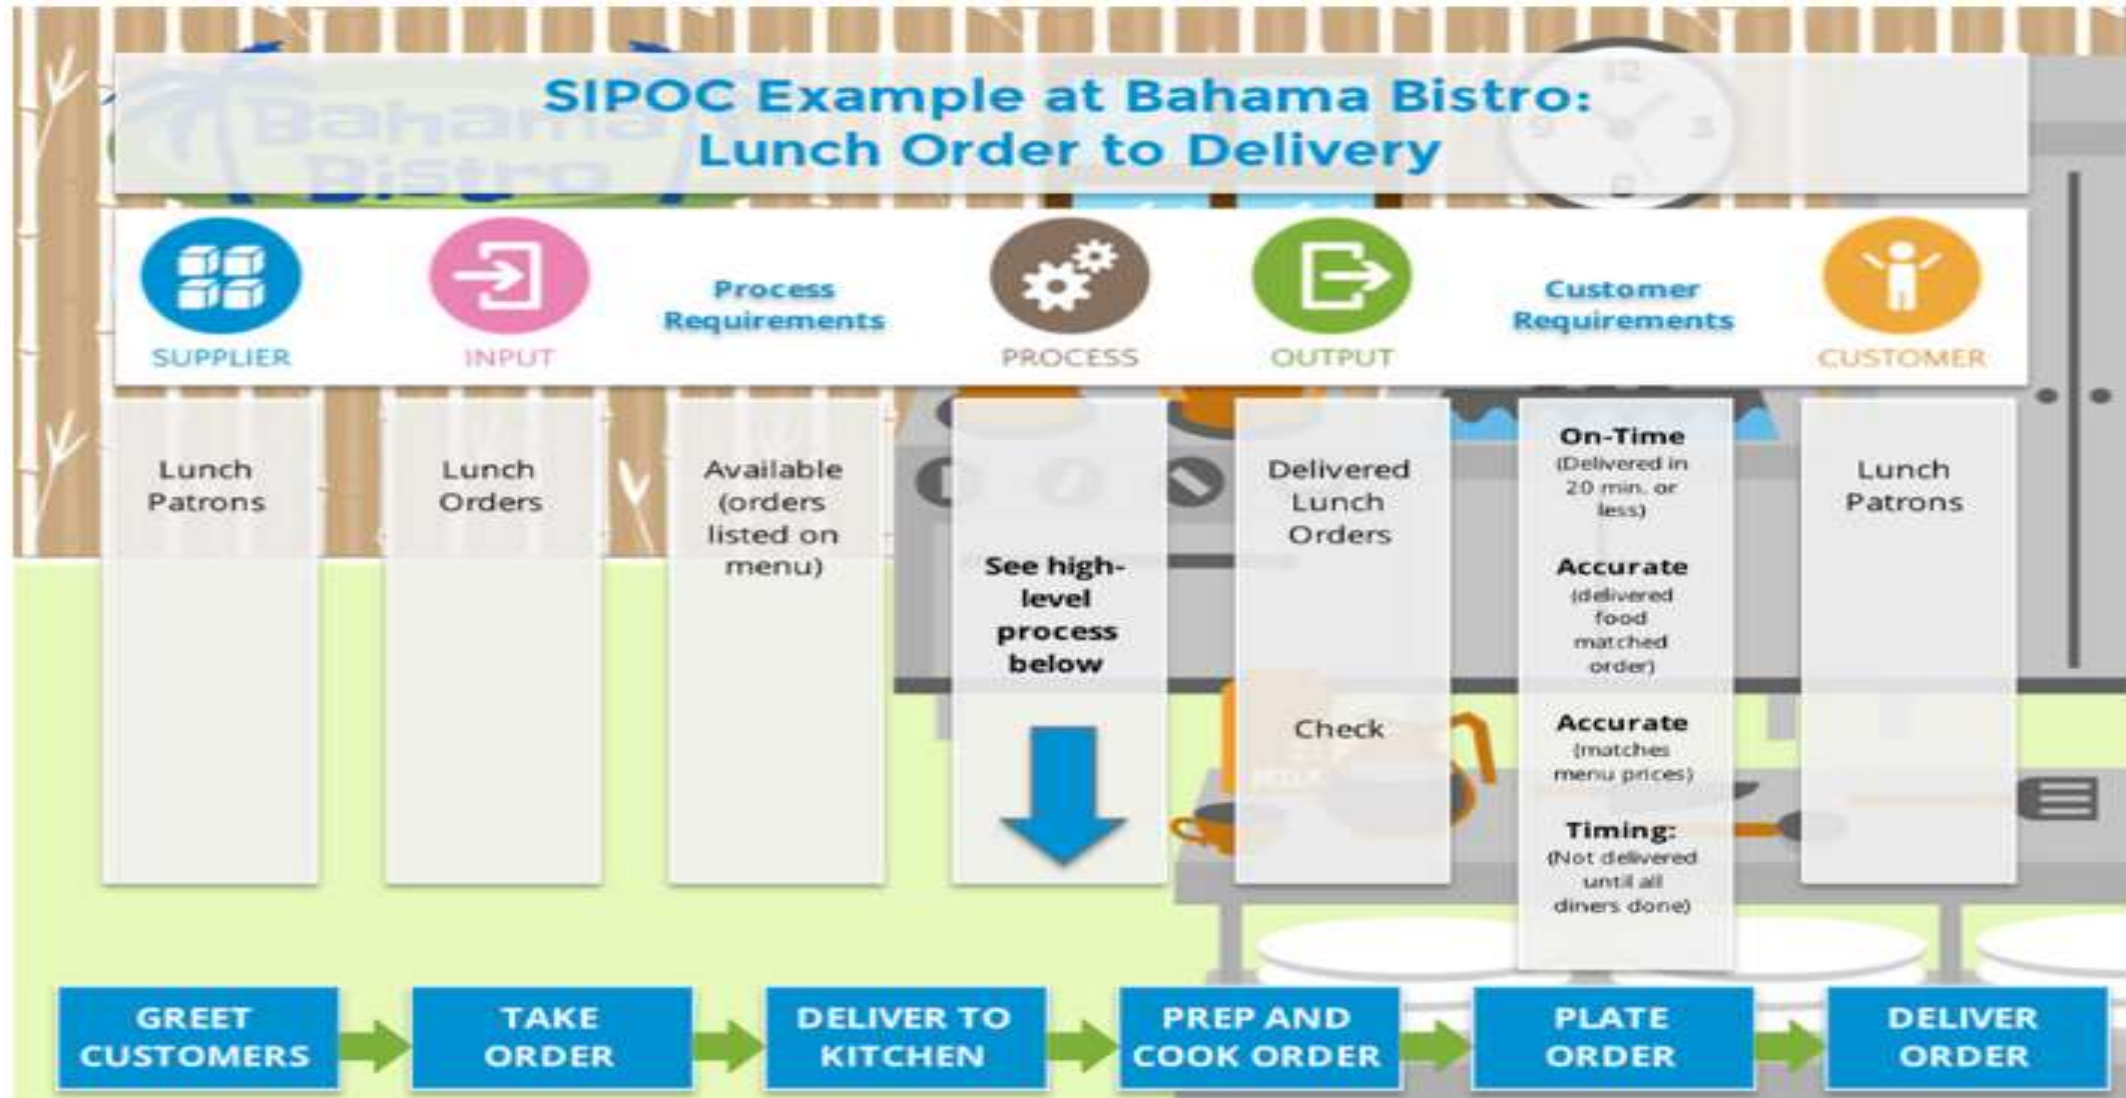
Bahama Bistro

SIPOC Example at Bahama Bistro: Lunch Order to Delivery

| SUPPLIER | INPUT | Process Requirements | PROCESS | OUTPUT | Customer Requirements | CUSTOMER |
|---|---|---|---|---|---|---|
| Lunch Patrons | Lunch Orders | Available (orders listed on menu) | See high-level process below | Delivered Lunch Orders<br><br>Check | **On-Time** (Delivered in 20 min. or less)<br>**Accurate** (delivered food matched order)<br>**Accurate** (matches menu prices)<br>**Timing:** (Not delivered until all diners done) | Lunch Patrons |

GREET CUSTOMERS → TAKE ORDER → DELIVER TO KITCHEN → PREP AND COOK ORDER → PLATE ORDER → DELIVER ORDER